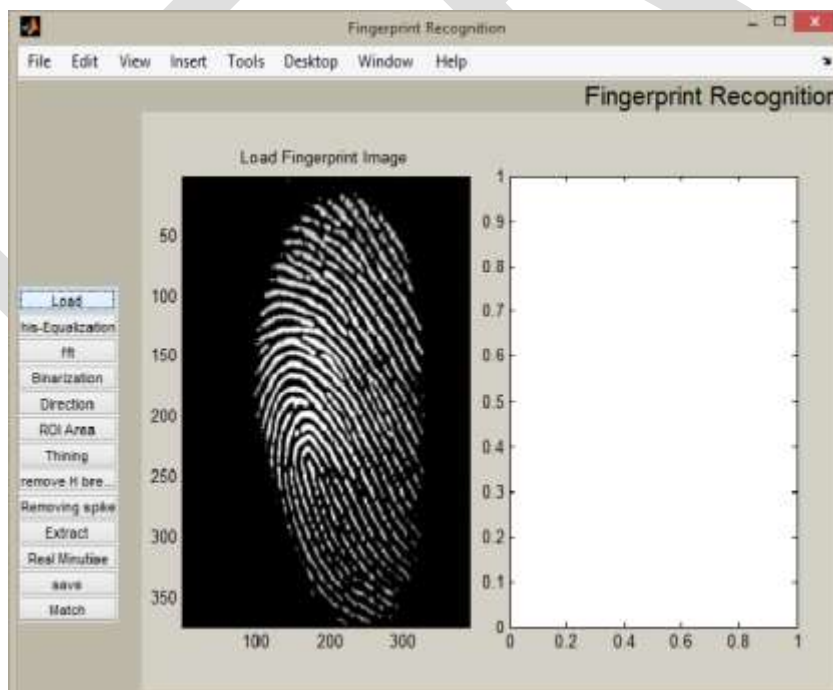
Fingerprint Recognition

File Edit View Insert Tools Desktop Window Help

Fingerprint Recognitior

Load Fingerprint Image

50
100
150
200
250
300
350

100 200 300

1
0.9
0.8
0.7
0.6
0.5
0.4
0.3
0.2
0.1
0

0 0.2 0.4 0.6 0.8 1

Load
his-Equalization
fft
Binarization
Direction
ROI Area
Thining
remove H bre...
Removing spike
Extract
Real Minutiae
save
Match